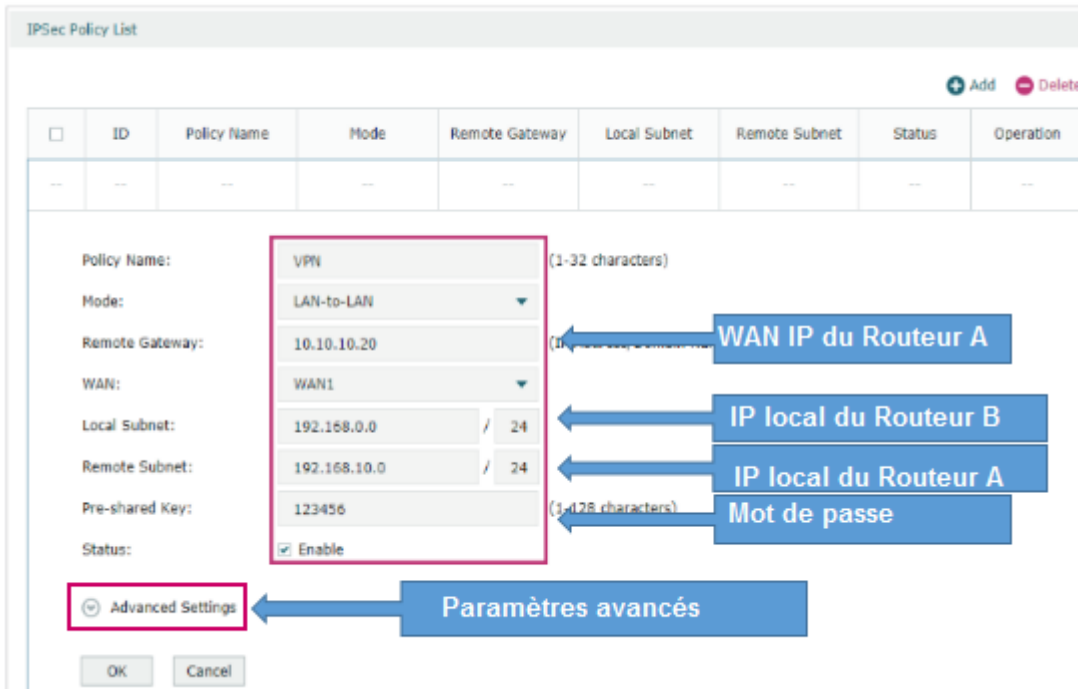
IPSec Policy List

Add Delete

| ☐ | ID | Policy Name | Mode | Remote Gateway | Local Subnet | Remote Subnet | Status | Operation |
|---|---|---|---|---|---|---|---|---|
| -- | -- | -- | -- | -- | -- | -- | -- | -- |

Policy Name: VPN (1-32 characters)

Mode: LAN-to-LAN

Remote Gateway: 10.10.10.20 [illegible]

WAN IP du Routeur A

WAN: WAN1

Local Subnet: 192.168.0.0 / 24

IP local du Routeur B

Remote Subnet: 192.168.10.0 / 24

IP local du Routeur A

Pre-shared Key: 123456 (1-128 characters)

Mot de passe

Status: Enable

Advanced Settings

Paramètres avancés

OK Cancel